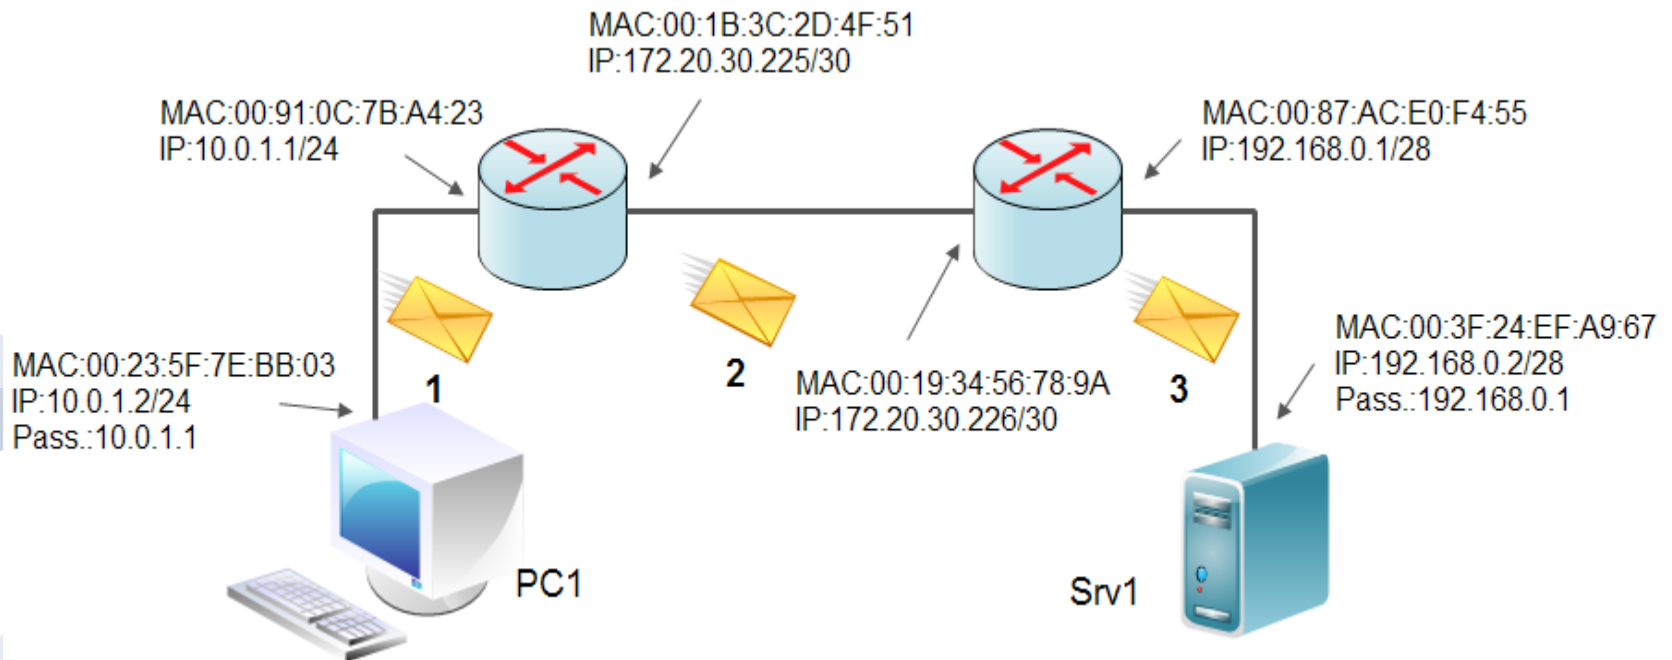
MAC:00:1B:3C:2D:4F:51
IP:172.20.30.225/30

MAC:00:91:0C:7B:A4:23
IP:10.0.1.1/24

MAC:00:87:AC:E0:F4:55
IP:192.168.0.1/28

MAC:00:3F:24:EF:A9:67
IP:192.168.0.2/28
Pass.:192.168.0.1

MAC:00:23:5F:7E:BB:03
IP:10.0.1.2/24
Pass.:10.0.1.1

1

2

MAC:00:19:34:56:78:9A
IP:172.20.30.226/30

3

PC1

Srv1